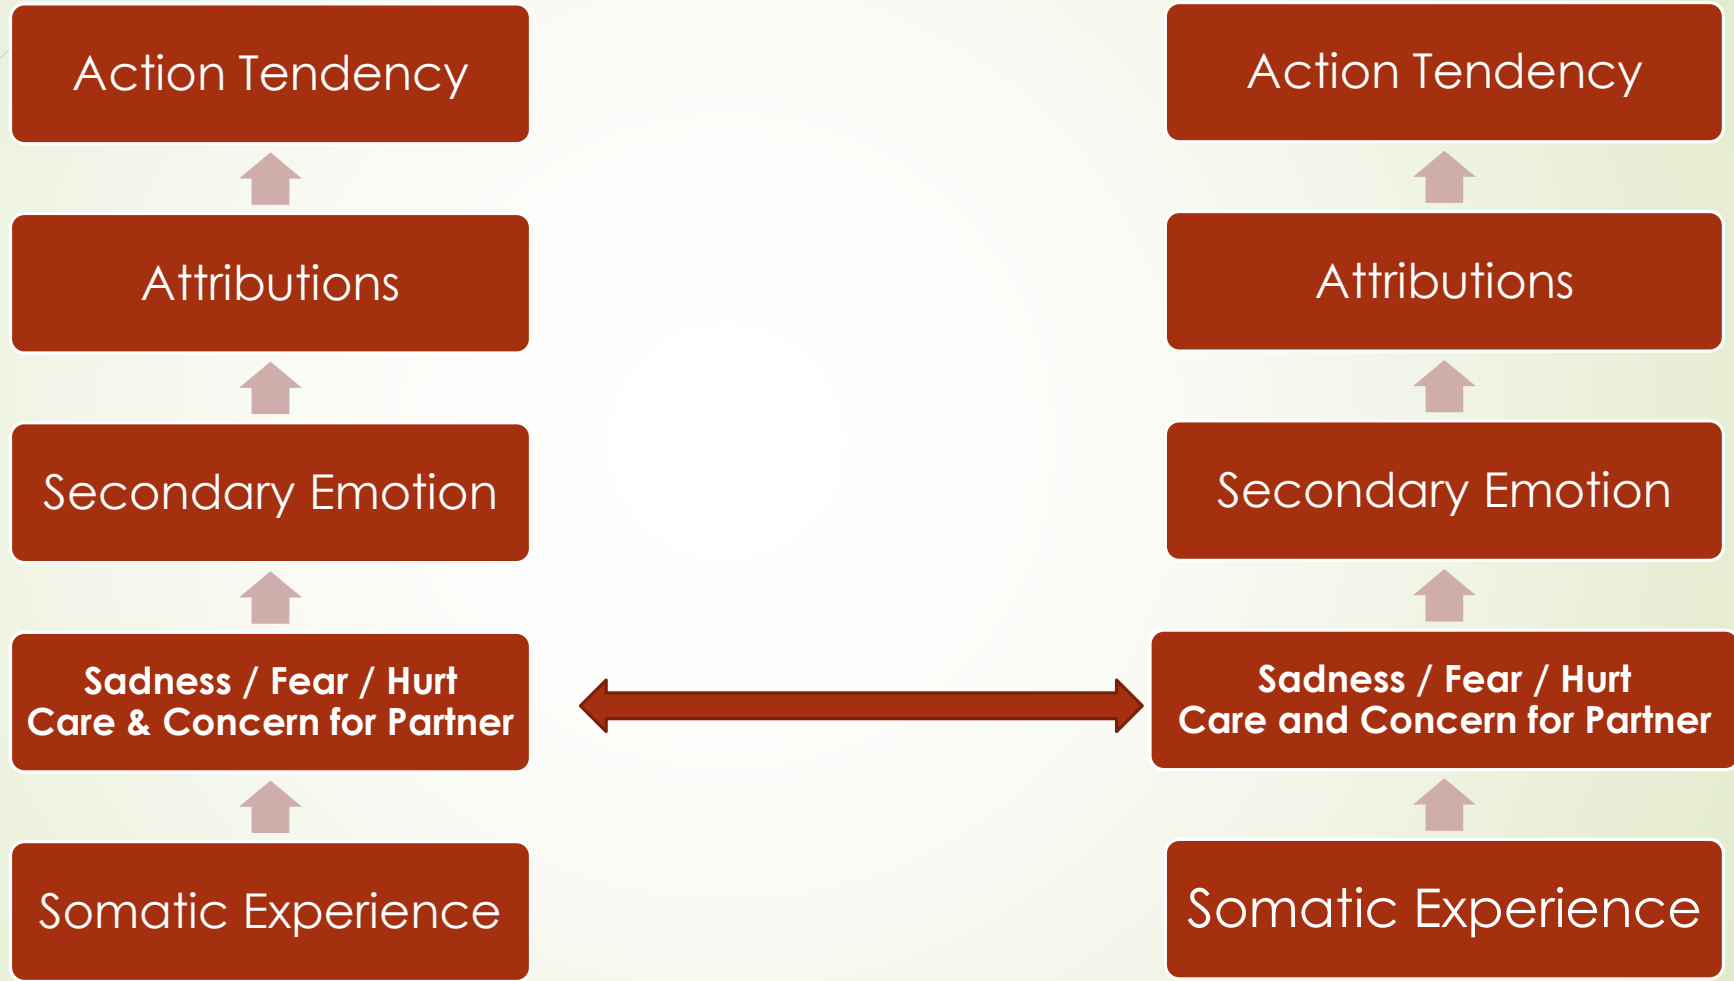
Action Tendency

Attributions

Secondary Emotion

Sadness / Fear / Hurt
Care & Concern for Partner

Somatic Experience

Action Tendency

Attributions

Secondary Emotion

Sadness / Fear / Hurt
Care and Concern for Partner

Somatic Experience